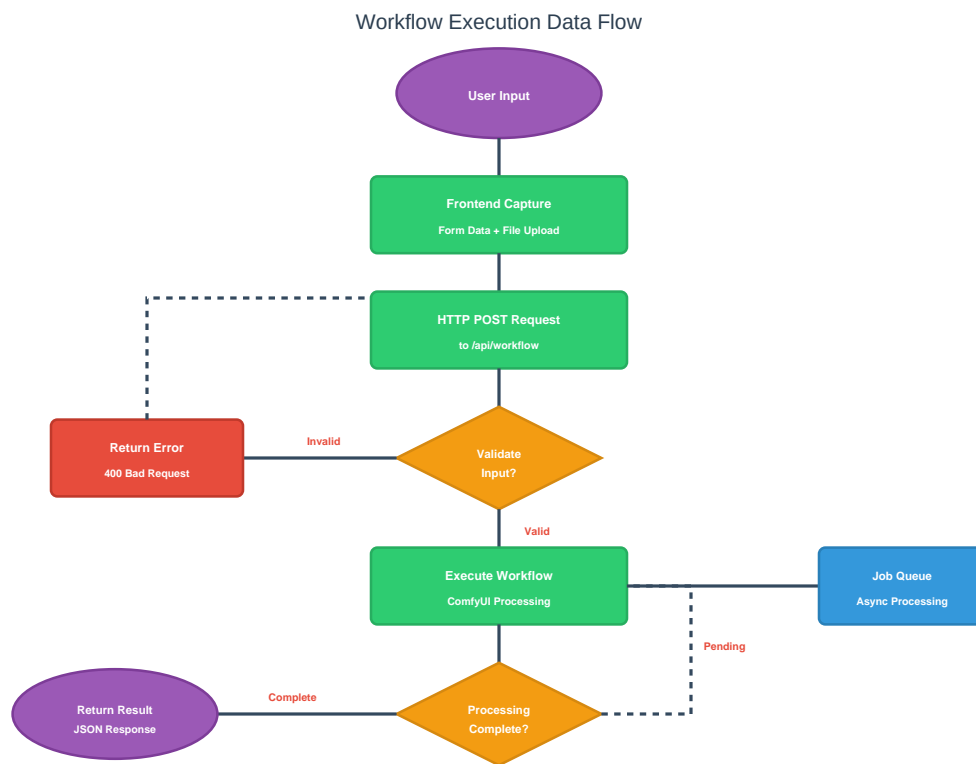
Workflow Execution Data Flow

User Input

Frontend Capture
Form Data + File Upload

HTTP POST Request
to /api/workflow

Return Error
400 Bad Request

Invalid

Validate Input?

Valid

Execute Workflow
ComfyUI Processing

Job Queue
Async Processing

Pending

Return Result
JSON Response

Complete

Processing Complete?